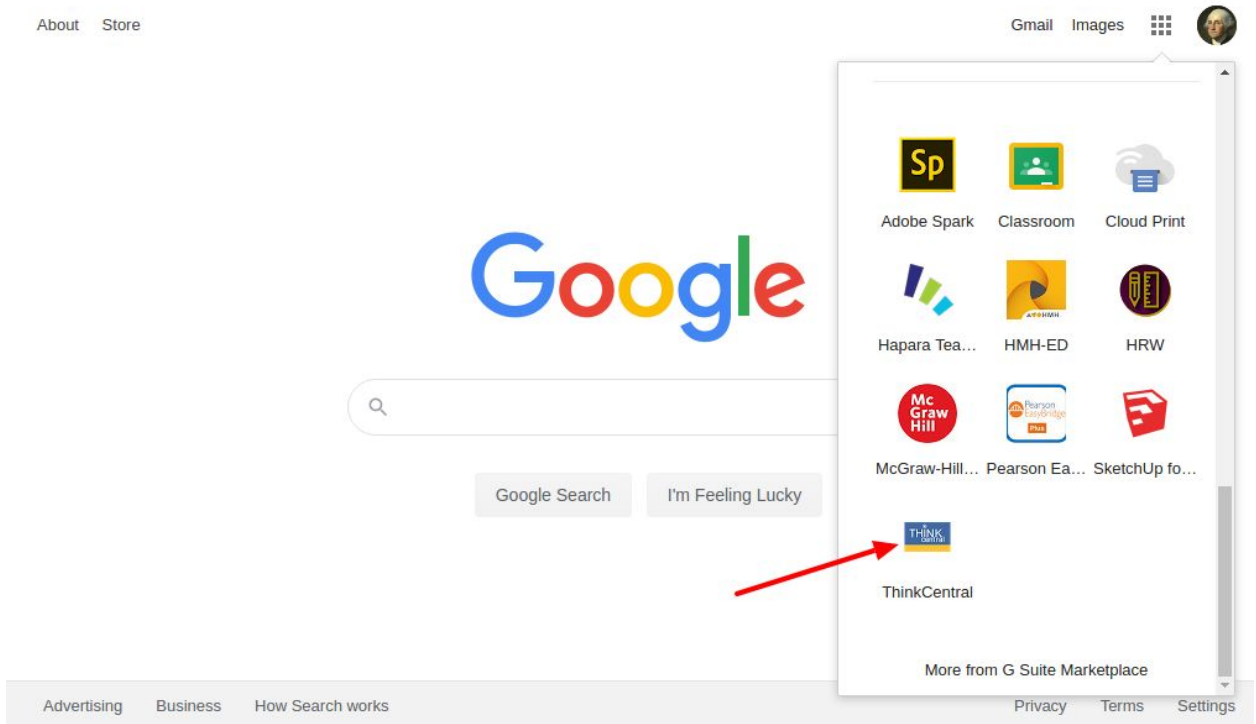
About Store

Gmail Images

Sp

Adobe Spark Classroom Cloud Print

Hapara Tea… HMH-ED HRW

Mc Graw Hill

Pearson EasyBridge Plus

McGraw-Hill… Pearson Ea… SketchUp fo…

THINK Central

ThinkCentral

More from G Suite Marketplace

Google

Google Search I'm Feeling Lucky

Advertising Business How Search works

Privacy Terms Settings